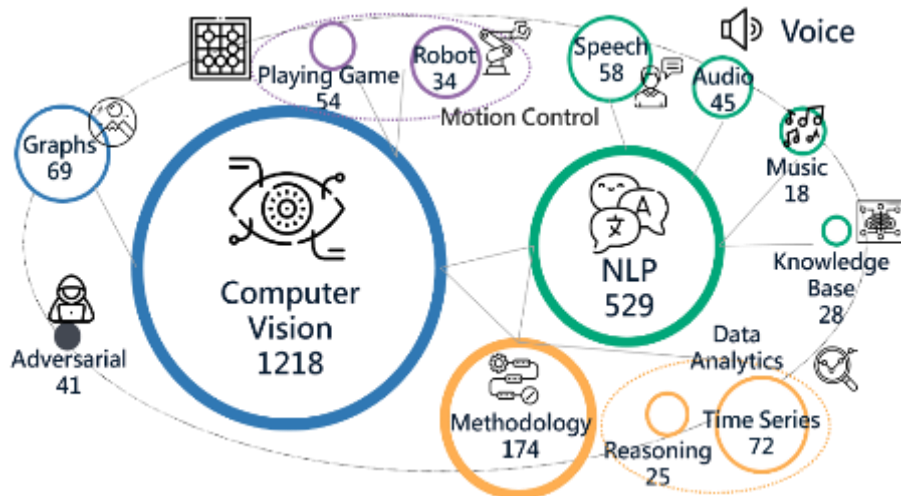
Voice

Playing Game
54

Robot
34

Motion Control

Speech
58

Audio
45

Music
18

Graphs
69

Computer Vision
1218

NLP
529

Knowledge Base
28

Adversarial
41

Data Analytics

Methodology
174

Reasoning
25

Time Series
72

文

A